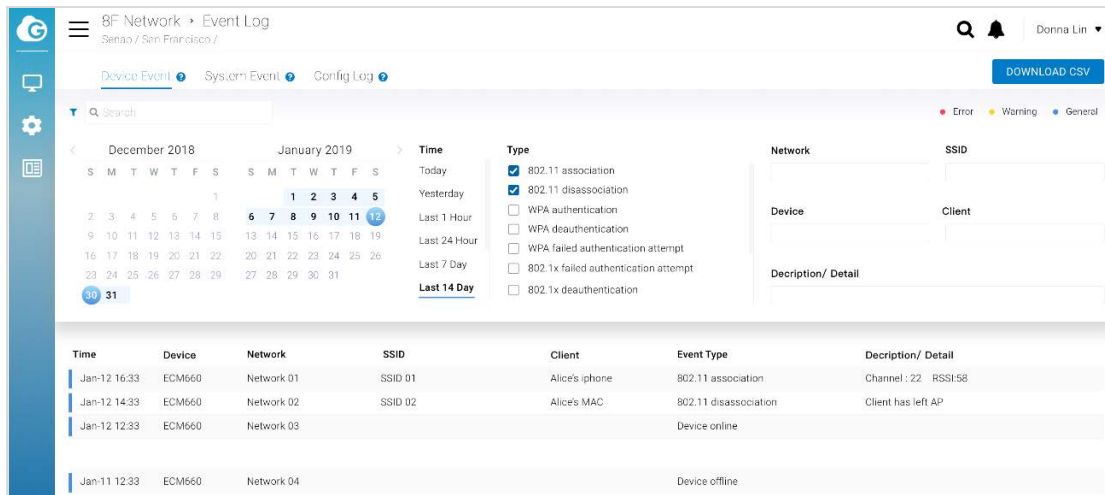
8F Network › Event Log
Senao / San Francisco /

Donna Lin ▾

Device Event  System Event  Config Log

DOWNLOAD CSV

Search

● Error ● Warning ● General

December 2018
S M T W T F S
1
2 3 4 5 6 7 8
9 10 11 12 13 14 15
16 17 18 19 20 21 22
23 24 25 26 27 28 29
30 31

January 2019
S M T W T F S
1 2 3 4 5
6 7 8 9 10 11 12
13 14 15 16 17 18 19
20 21 22 23 24 25 26
27 28 29 30 31

Time
Today
Yesterday
Last 1 Hour
Last 24 Hour
Last 7 Day
Last 14 Day

Type
802.11 association
802.11 disassociation
WPA authentication
WPA deauthentication
WPA failed authentication attempt
802.1x failed authentication attempt
802.1x deauthentication

Network
SSID
Device
Client
Decription/ Detail

| Time | Device | Network | SSID | Client | Event Type | Decription/ Detail |
|---|---|---|---|---|---|---|
| Jan-12 16:33 | ECM660 | Network 01 | SSID 01 | Alice's iphone | 802.11 association | Channel : 22 RSSI:58 |
| Jan-12 14:33 | ECM660 | Network 02 | SSID 02 | Alice's MAC | 802.11 disassociation | Client has left AP |
| Jan-12 12:33 | ECM660 | Network 03 | | | Device online | |
| Jan-11 12:33 | ECM660 | Network 04 | | | Device offline | |